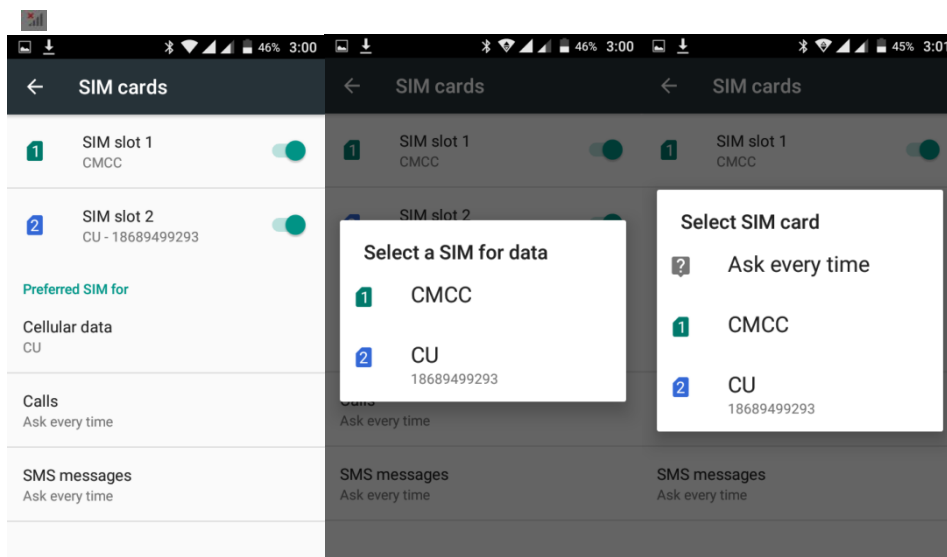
46% 3:00

SIM cards

1 SIM slot 1
CMCC

2 SIM slot 2
CU - 18689499293

Preferred SIM for

Cellular data
CU

Calls
Ask every time

SMS messages
Ask every time

46% 3:00

SIM cards

1 SIM slot 1
CMCC

SIM slot 2

Select a SIM for data

1 CMCC

2 CU
18689499293

Ask every time

SMS messages
Ask every time

45% 3:01

SIM cards

1 SIM slot 1
CMCC

Select SIM card

? Ask every time

1 CMCC

2 CU
18689499293

SMS messages
Ask every time